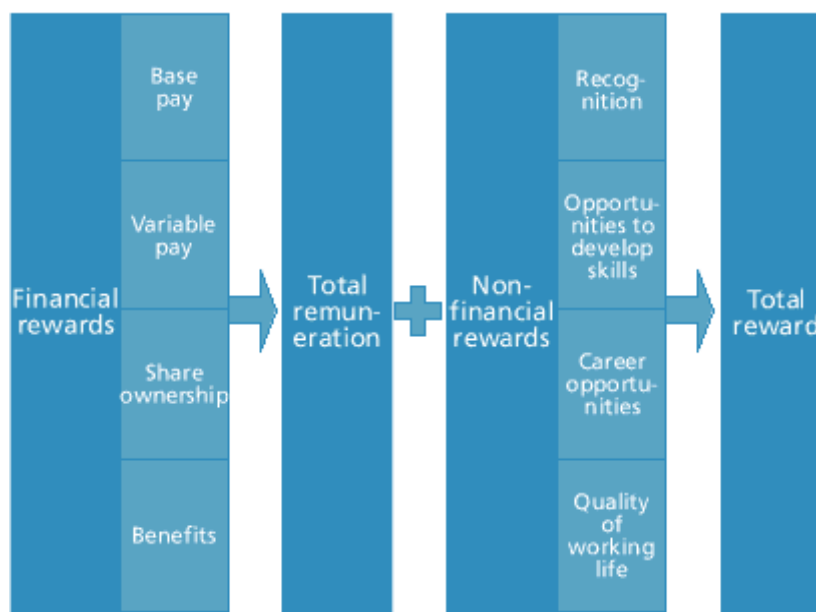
Financial rewards

Base pay

Variable pay

Share ownership

Benefits

Total remuneration

Non-financial rewards

Recognition

Opportunities to develop skills

Career opportunities

Quality of working life

Total reward